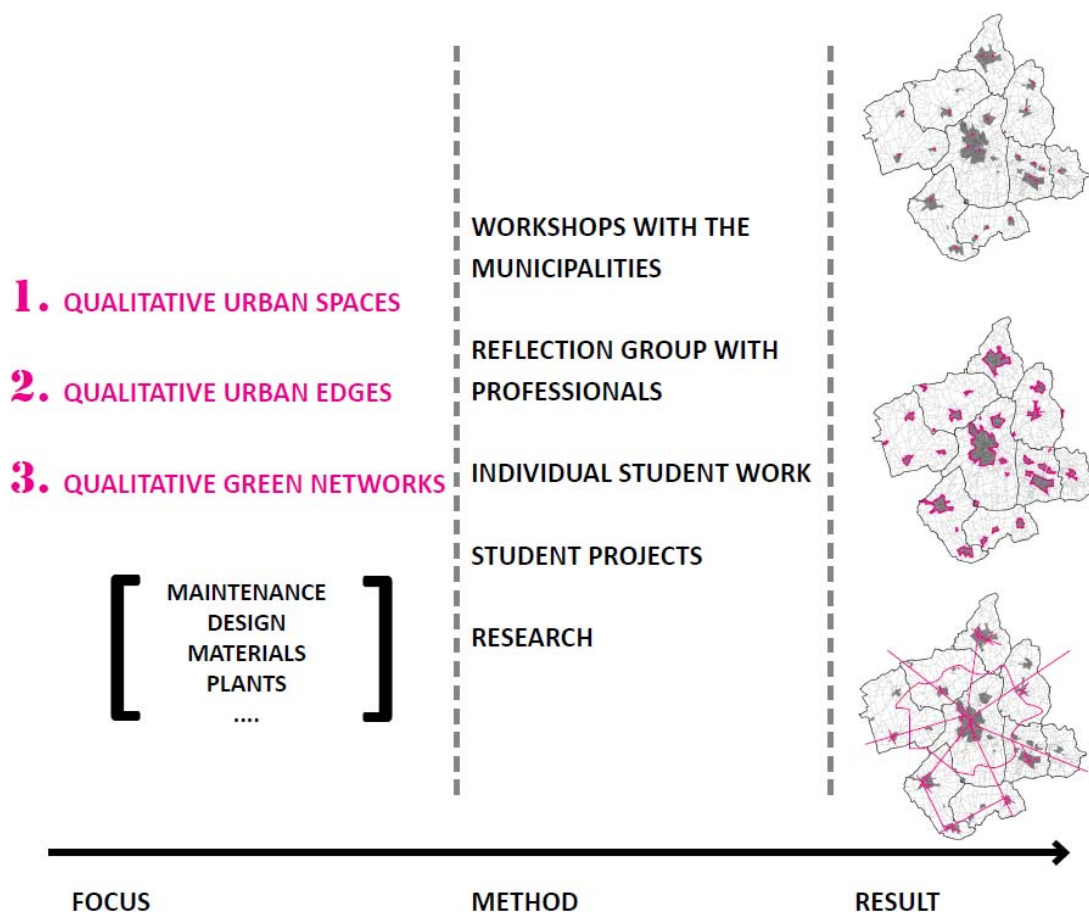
1. QUALITATIVE URBAN SPACES

2. QUALITATIVE URBAN EDGES

3. QUALITATIVE GREEN NETWORKS

MAINTENANCE
DESIGN
MATERIALS
PLANTS
....

WORKSHOPS WITH THE MUNICIPALITIES

REFLECTION GROUP WITH PROFESSIONALS

INDIVIDUAL STUDENT WORK

STUDENT PROJECTS

RESEARCH

FOCUS

METHOD

RESULT